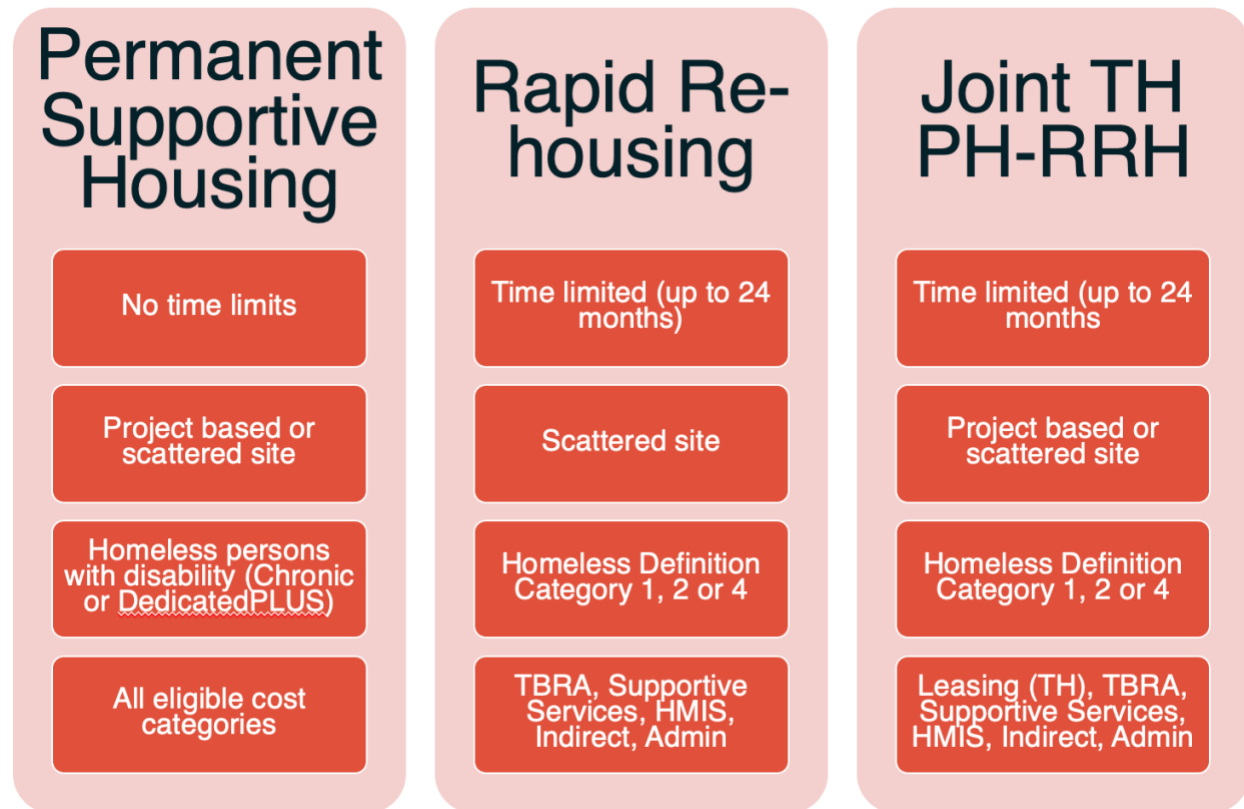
Permanent Supportive Housing

No time limits

Project based or scattered site

Homeless persons with disability (Chronic or DedicatedPLUS)

All eligible cost categories

Rapid Rehousing

Time limited (up to 24 months)

Scattered site

Homeless Definition Category 1, 2 or 4

TBRA, Supportive Services, HMIS, Indirect, Admin

Joint TH PH-RRH

Time limited (up to 24 months

Project based or scattered site

Homeless Definition Category 1, 2 or 4

Leasing (TH), TBRA, Supportive Services, HMIS, Indirect, Admin